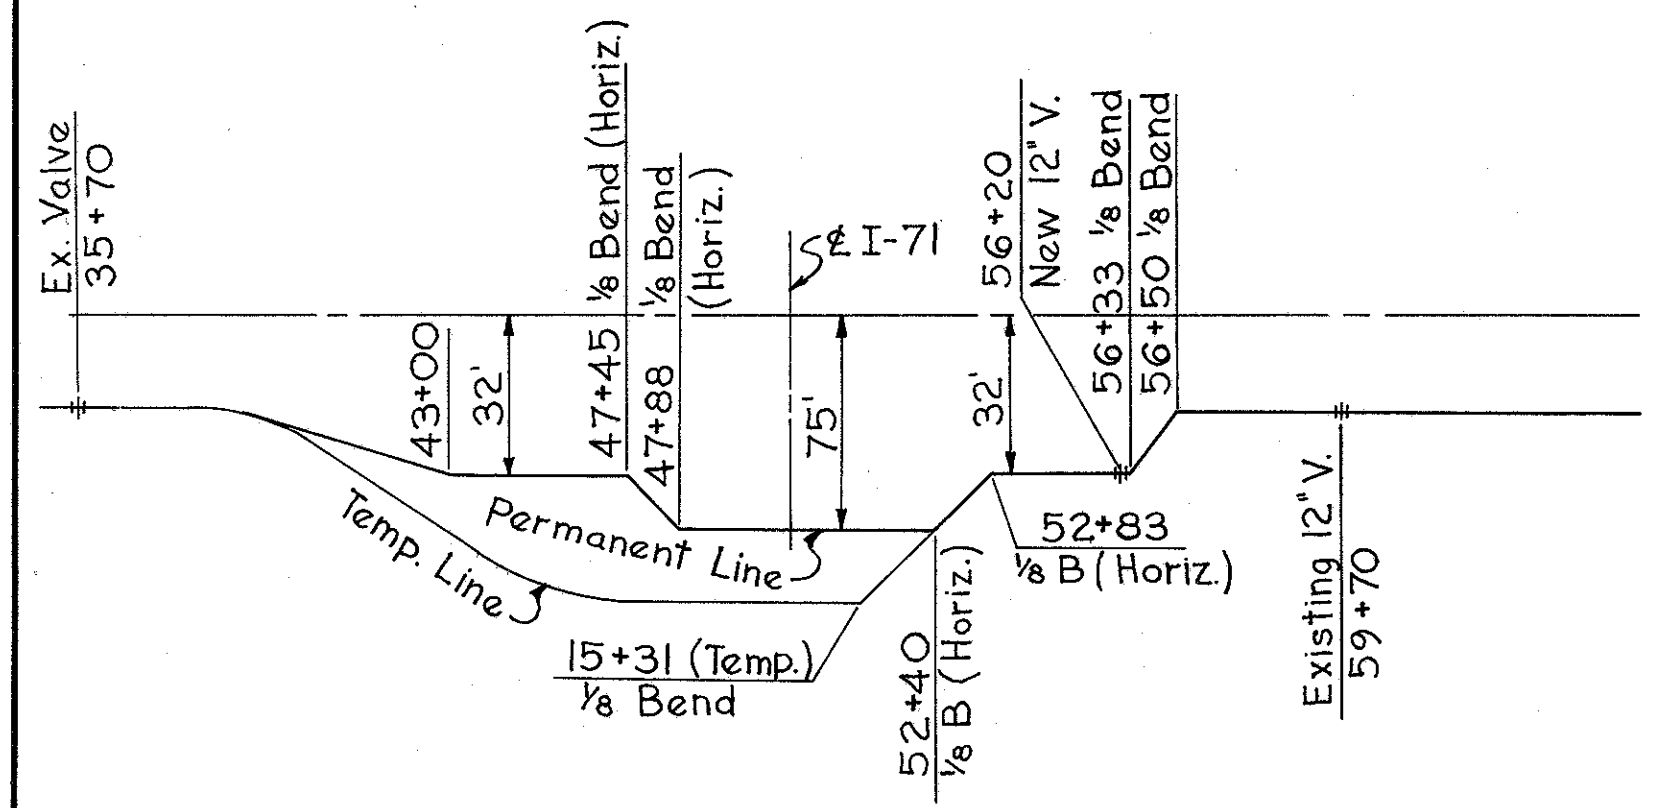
Ex. Valve
35+70

43+00

32'

47+45
1/8 Bend (Horiz.)

47+88
1/8 Bend
(Horiz.)

℄ I-71

75'

32'

56+20
New 12" V.

56+33
1/8 Bend

56+50
1/8 Bend

Permanent Line

Temp. Line

52+83
1/8 B (Horiz.)

15+31 (Temp.)
1/8 Bend

52+40
1/8 B (Horiz.)

Existing 12" V.
59+70